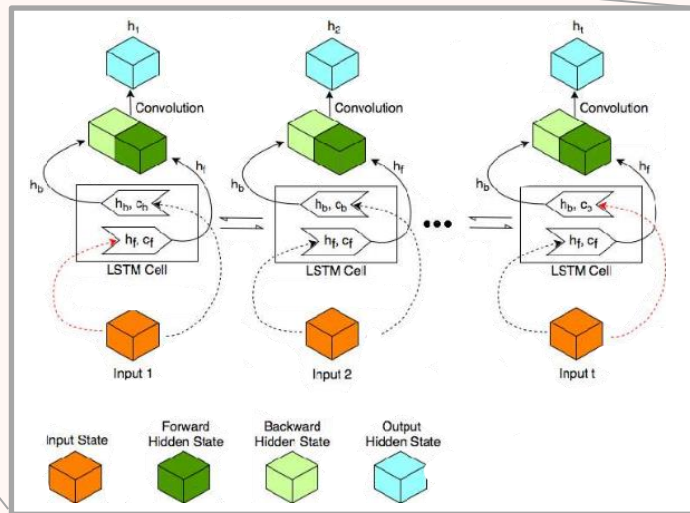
$h_1$

Convolution

$h_b$

$h_f$

$h_h, c_h$

$h_f, c_f$

LSTM Cell

Input 1

$h_2$

Convolution

$h_b$

$h_f$

$h_b, c_b$

$h_f, c_f$

LSTM Cell

Input 2

•••

$h_t$

Convolution

$h_b$

$h_f$

$h_b, c_3$

$h_f, c_f$

LSTM Cell

Input t

Input State

Forward Hidden State

Backward Hidder State

Output Hidden State